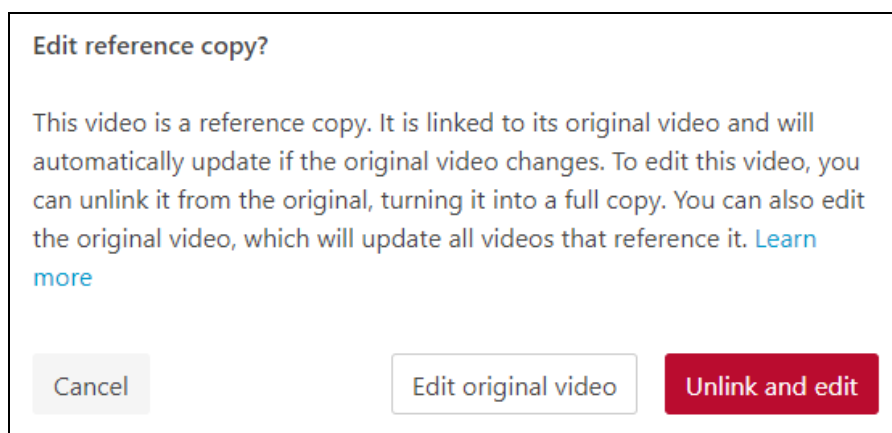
Edit reference copy?

This video is a reference copy. It is linked to its original video and will automatically update if the original video changes. To edit this video, you can unlink it from the original, turning it into a full copy. You can also edit the original video, which will update all videos that reference it. Learn more

Cancel

Edit original video

Unlink and edit